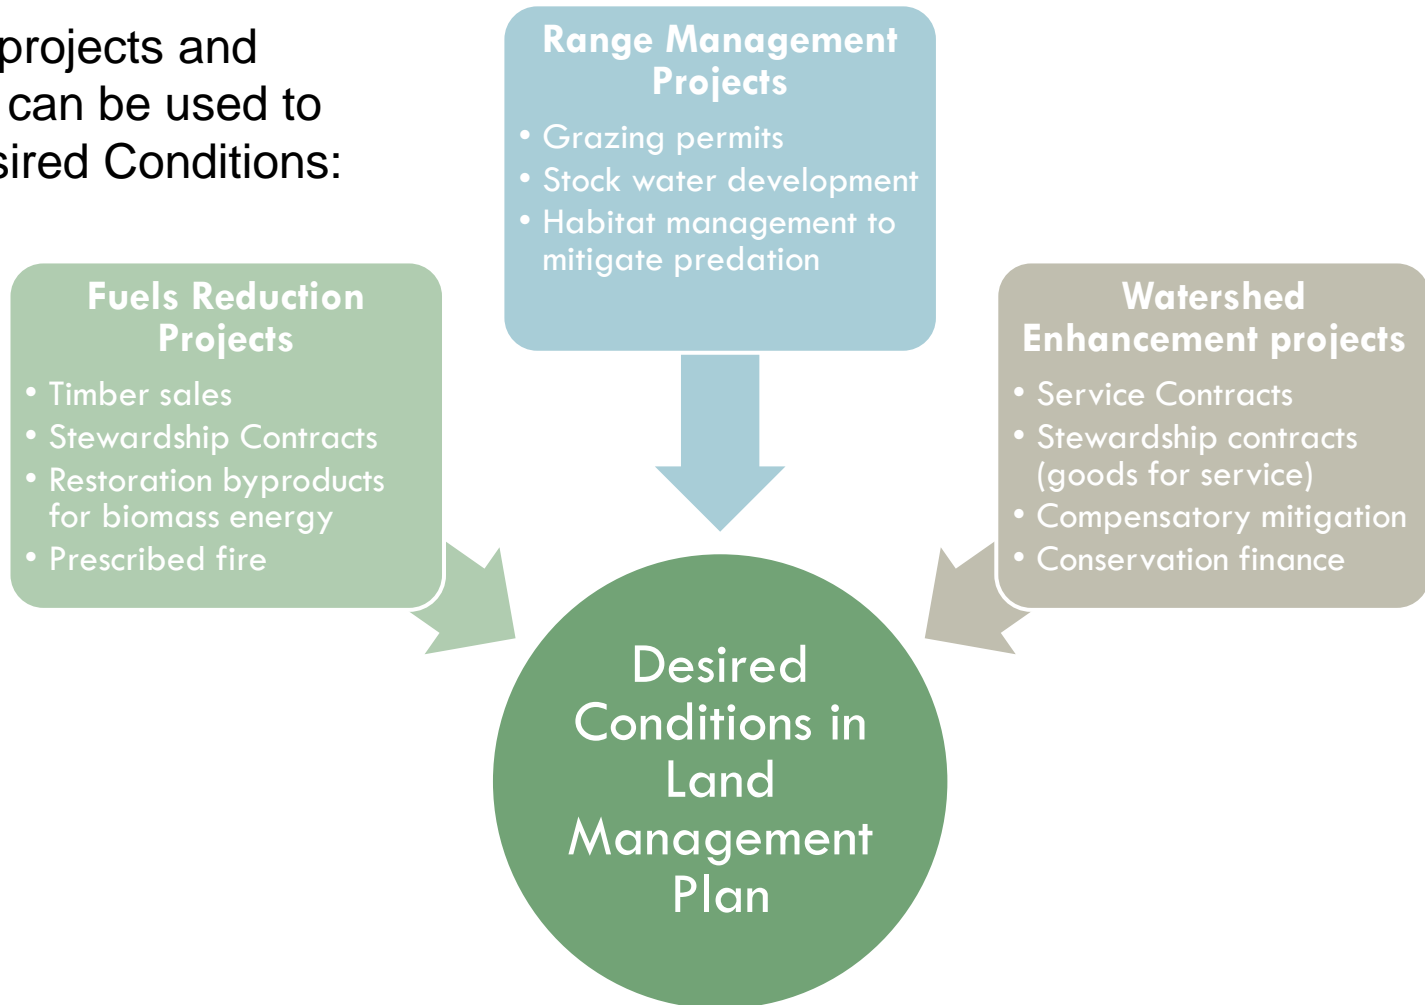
projects and can be used to sired Conditions:

Range Management Projects
• Grazing permits
• Stock water development
• Habitat management to mitigate predation

Fuels Reduction Projects
• Timber sales
• Stewardship Contracts
• Restoration byproducts for biomass energy
• Prescribed fire

Watershed Enhancement projects
• Service Contracts
• Stewardship contracts (goods for service)
• Compensatory mitigation
• Conservation finance

Desired Conditions in Land Management Plan